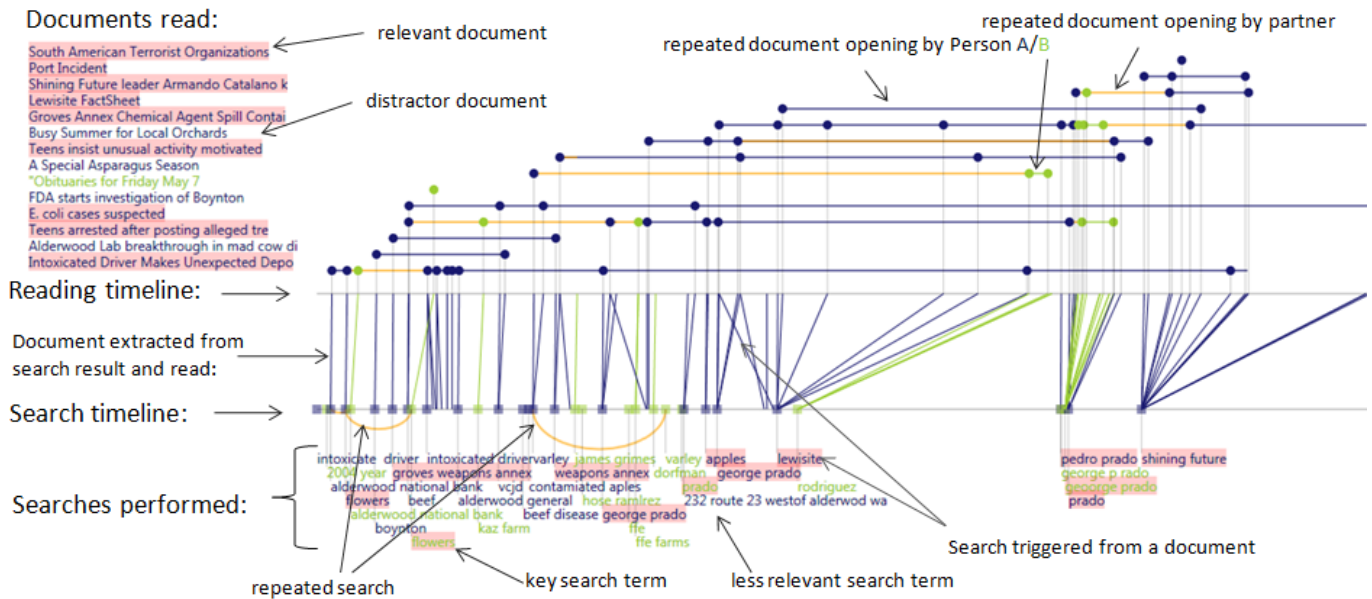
Documents read:

relevant document

South American Terrorist Organizations
Port Incident
Shining Future leader Armando Catalano k
Lewisite FactSheet
Groves Annex Chemical Agent Spill Contai
Busy Summer for Local Orchards
Teens insist unusual activity motivated
A Special Asparagus Season
"Obituaries for Friday May 7
FDA starts investigation of Boynton
E. coli cases suspected
Teens arrested after posting alleged tre
Alderwood Lab breakthrough in mad cow di
Intoxicated Driver Makes Unexpected Depo

distractor document

repeated document opening by Person A/B

repeated document opening by partner

Reading timeline:

Document extracted from search result and read:

Search timeline:

Searches performed:

intoxicate driver intoxicated drivervarley james grimes varley apples lewisite
2000 year groves weapons annex weapons annex dorfman george prado
alderwood national bank vcjd contamiated aples prado rodriguez
flowers beef alderwood general hose ramirez 232 route 23 westof alderwood wa
alderwood national bank beef disease george prado
boynton kaz farm ffe
flowers ffe farms

pedro prado shining future
george p rado
george prado
prado

Search triggered from a document

repeated search

key search term

less relevant search term